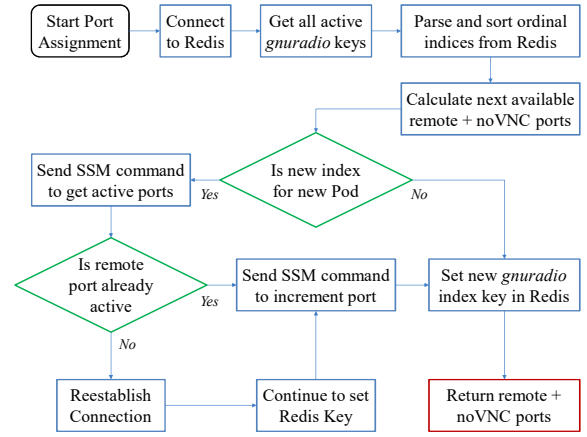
Start Port Assignment

Connect to Redis

Get all active *gnuradio* keys

Parse and sort ordinal indices from Redis

Calculate next available remote + noVNC ports

Is new index for new Pod

Yes

No

Send SSM command to get active ports

Is remote port already active

Yes

No

Send SSM command to increment port

Set new *gnuradio* index key in Redis

Reestablish Connection

Continue to set Redis Key

Return remote + noVNC ports